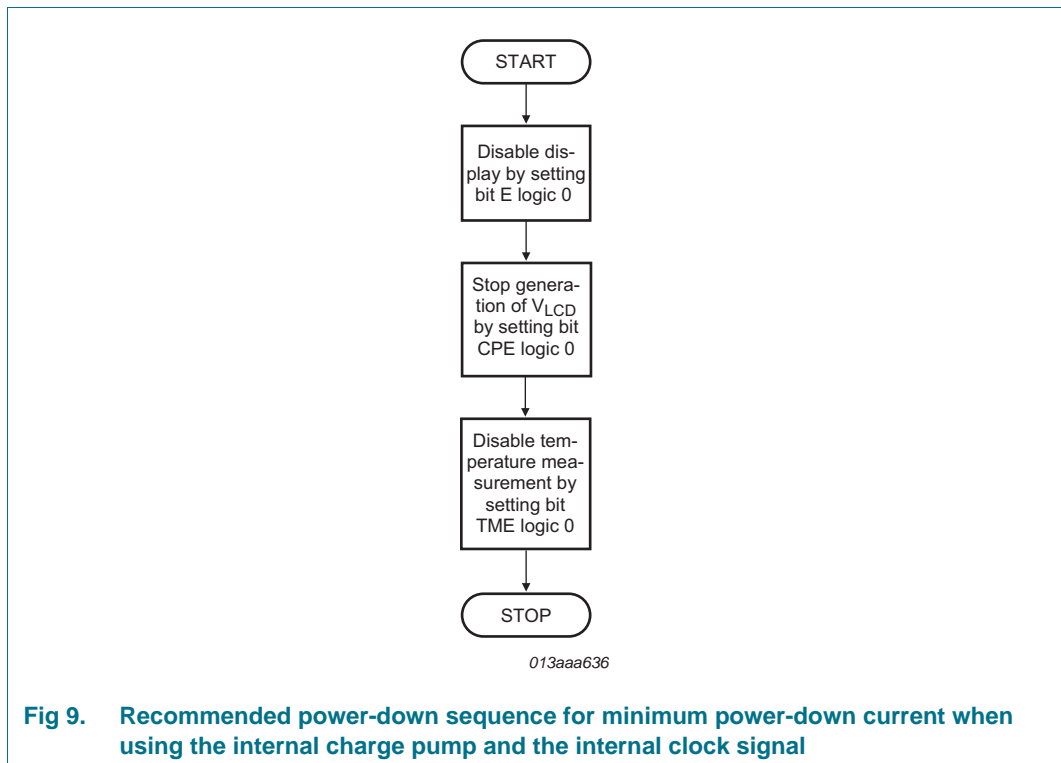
START

Disable display by setting bit E logic 0

Stop generation of $V_{LCD}$ by setting bit CPE logic 0

Disable temperature measurement by setting bit TME logic 0

STOP

013aaa636

Fig 9. Recommended power-down sequence for minimum power-down current when using the internal charge pump and the internal clock signal